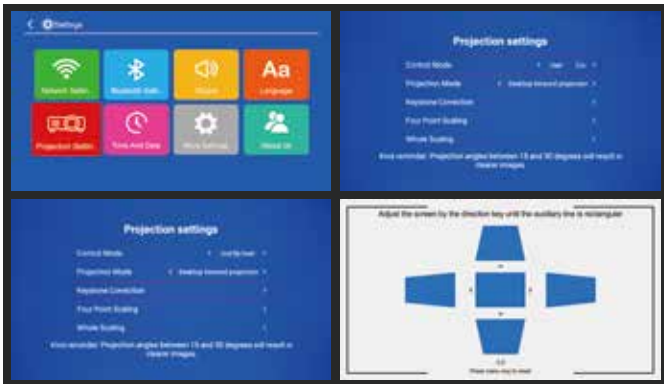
Settings

Network Settin...
Bluetooth Setti...
Sound
Language
Projection Settin...
Time And Date
More Settings
About Us

Projection settings

Control Mode
User
Projection Mode
Desktop forward projection
Keystone Correction
Four Point Scaling
Whole Scaling
Kind reminder: Projection angles between 15 and 30 degrees will result in clearer images.

Projection settings

Control Mode
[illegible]
Projection Mode
Desktop forward projection
Keystone Correction
Four Point Scaling
Whole Scaling
Kind reminder: Projection angles between 15 and 30 degrees will result in clearer images.

Adjust the screen by the direction key until the auxiliary line is rectangular

0,0
Press menu key to reset